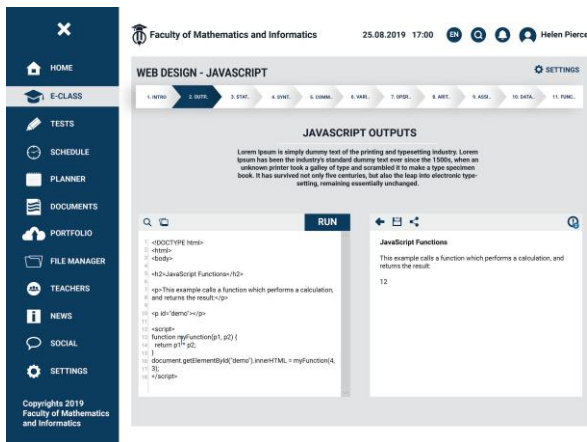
HOME
E-CLASS
TESTS
SCHEDULE
PLANNER
DOCUMENTS
PORTFOLIO
FILE MANAGER
TEACHERS
NEWS
SOCIAL
SETTINGS

Copyrights 2019 Faculty of Mathematics and Informatics

Faculty of Mathematics and Informatics 25.08.2019 17:00 EN Helen Pierce

WEB DESIGN - JAVASCRIPT
SETTINGS

1. INTRO 2. OUTP. 3. STAT. 4. SYNT. 5. COMM. 6. VARI. 7. OPER. 8. ARIT. 9. ASSI. 10. DATA. 11. FUNC.

JAVASCRIPT OUTPUTS

Lorem Ipsum is simply dummy text of the printing and typesetting industry. Lorem Ipsum has been the industry's standard dummy text ever since the 1500s, when an unknown printer took a galley of type and scrambled it to make a type specimen book. It has survived not only five centuries, but also the leap into electronic typesetting, remaining essentially unchanged.

RUN

1 <!DOCTYPE html>
2 <html>
3 <body>
4
5 <h2>JavaScript Functions</h2>
6
7 <p>This example calls a function which performs a calculation, and returns the result:</p>
8
9 <p id='demo'></p>
10
11 <script>
12 function myFunction(p1, p2) {
13 return p1 * p2;
14 }
15 document.getElementById('demo').innerHTML = myFunction(4, 3);
16 </script>
17

JavaScript Functions

This example calls a function which performs a calculation, and returns the result:

12